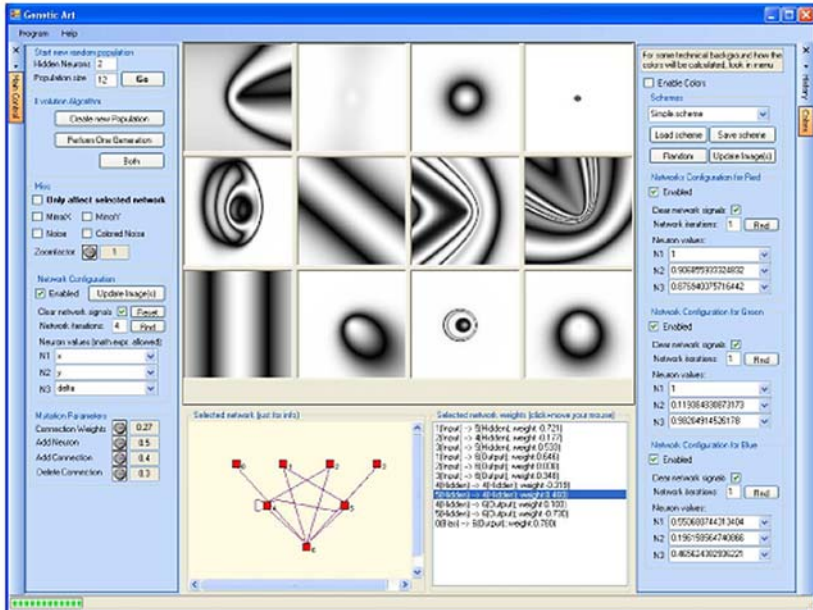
Genetic Art

Program Help

Main Control

Start new random population
Hidden Neurons: 2
Population size: 12 Go

Evolution Algorithm
Create new Population
Perform One Generation
Both

Misc
Only affect selected network
MirrorX MirrorY
Noise Colored Noise
Zoomfactor 1

Network Configuration
Enabled Update Image(s)
Clear network signals Reset
Network iterations: 4 Rnd
Neuron values (math-expr. allowed)
N1 x
N2 y
N3 delta

Mutation Parameters
Connection Weights 0.27
Add Neuron 0.5
Add Connection 0.4
Delete Connection 0.3

Selected network (just for info)

Selected network weights (click+move your mouse)
1(Input) -> 5(Hidden); weight: 0.721
2(Input) -> 4(Hidden); weight: 0.177
2(Input) -> 5(Hidden); weight: 0.530
1(Input) -> 6(Hidden); weight: 0.646
2(Input) -> 6(Output); weight: 0.030
3(Input) -> 6(Output); weight: 0.348
5(Hidden) -> 4(Hidden); weight: -0.319
5(Hidden) -> 4(Hidden); weight: 0.483
4(Hidden) -> 6(Output); weight: 0.100
5(Hidden) -> 6(Output); weight: -0.730
0(Bias) -> 6(Output); weight: 0.780

For some technical background how the colors will be calculated, look in menu
Enable Colors
Schemes
Simple scheme
Load scheme Save scheme
Random Update Image(s)

Network Configuration for Red
Enabled
Clear network signals
Network iterations: 1 Rnd
Neuron values:
N1 1
N2 0.906855933324832
N3 0.875940375716442

Network Configuration for Green
Enabled
Clear network signals
Network iterations: 1 Rnd
Neuron values:
N1 1
N2 0.119064338873173
N3 0.98264914526178

Network Configuration for Blue
Enabled
Clear network signals
Network iterations: 1 Rnd
Neuron values:
N1 0.55068074431 3404
N2 0.196198564740866
N3 0.465624302936221

History
Colors